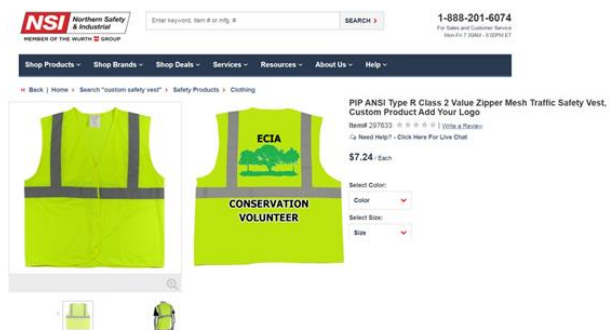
NSI Northern Safety & Industrial
MEMBER OF THE WURTH GROUP

Enter keyword, item # or mfg. #
SEARCH ›

1-888-201-6074
For Sales and Customer Service
Mon-Fri 7:30AM - 8:00PM ET

Shop Products ˅ Shop Brands ˅ Shop Deals ˅ Services ˅ Resources ˅ About Us ˅ Help ˅

« Back | Home » Search "custom safety vest" » Safety Products » Clothing

PIP ANSI Type R Class 2 Value Zipper Mesh Traffic Safety Vest, Custom Product Add Your Logo

Item# 297633 | Write a Review

Need Help? - Click Here For Live Chat

$7.24 / Each

ECIA

CONSERVATION VOLUNTEER

Select Color:
Color

Select Size:
Size